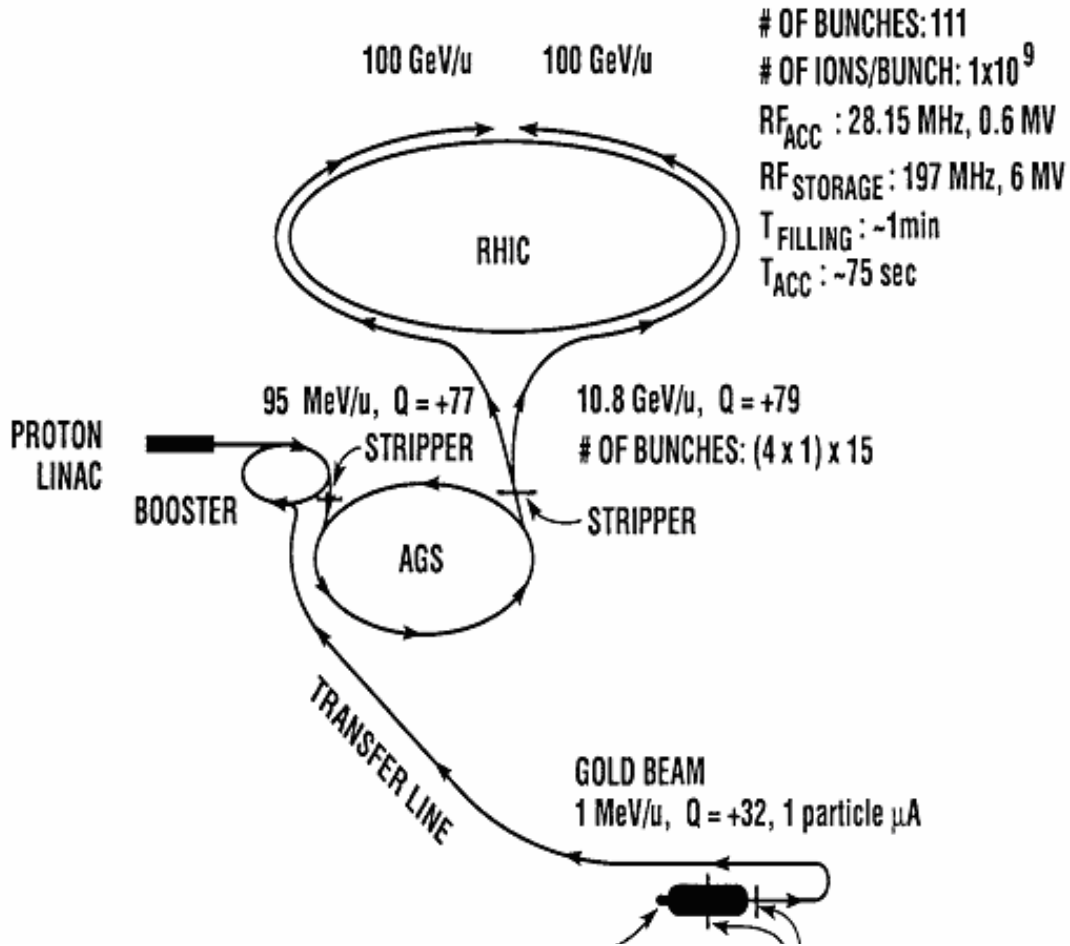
# OF BUNCHES: 111
# OF IONS/BUNCH: $1x10^9$
$RF_{ACC}$ : 28.15 MHz, 0.6 MV
$RF_{STORAGE}$: 197 MHz, 6 MV
$T_{FILLING}$: ~1min
$T_{ACC}$: ~75 sec

100 GeV/u

100 GeV/u

RHIC

95 MeV/u, Q = +77

10.8 GeV/u, Q = +79
# OF BUNCHES: (4 x 1) x 15

PROTON LINAC

STRIPPER

BOOSTER

STRIPPER

AGS

TRANSFER LINE

GOLD BEAM
1 MeV/u, Q = +32, 1 particle μA